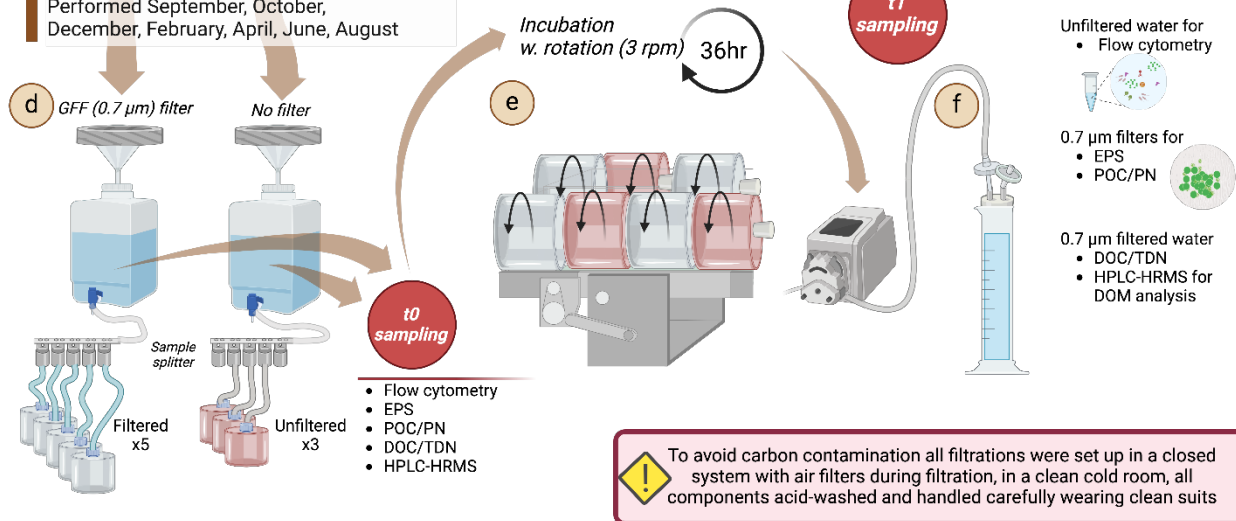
Performed September, October, December, February, April, June, August

d
GFF (0.7 μm) filter
No filter

Sample splitter
Filtered x5
Unfiltered x3

Incubation w. rotation (3 rpm)
36hr

e

t0 sampling
• Flow cytometry
• EPS
• POC/PN
• DOC/TDN
• HPLC-HRMS

t1 sampling

f

Unfiltered water for
• Flow cytometry

0.7 μm filters for
• EPS
• POC/PN

0.7 μm filtered water
• DOC/TDN
• HPLC-HRMS for DOM analysis

To avoid carbon contamination all filtrations were set up in a closed system with air filters during filtration, in a clean cold room, all components acid-washed and handled carefully wearing clean suits